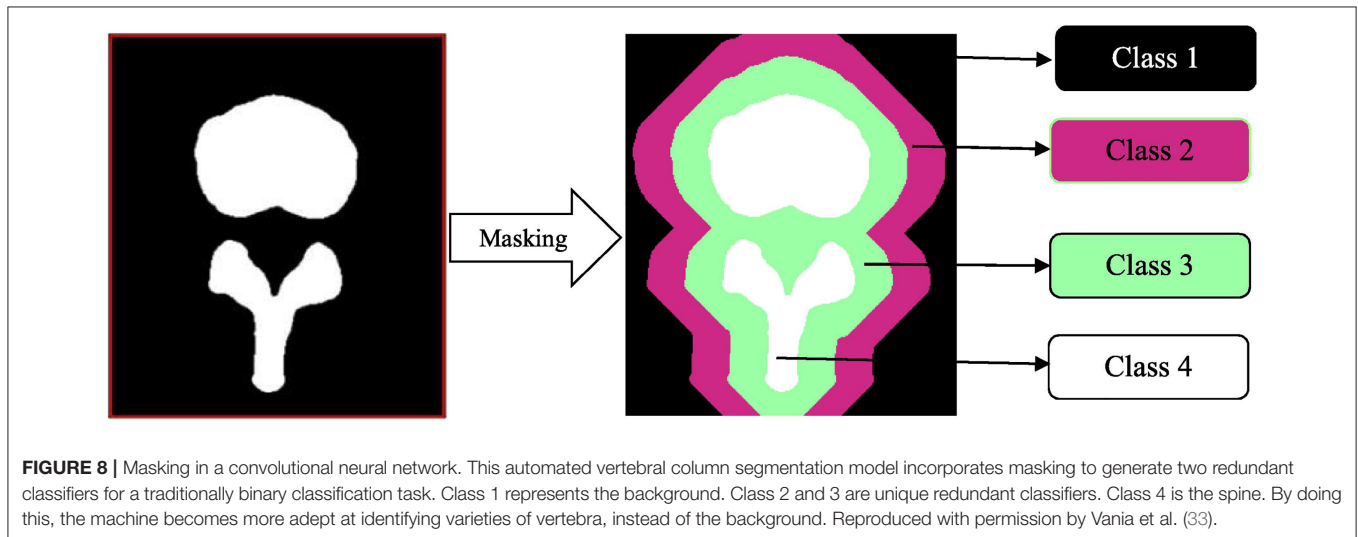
Masking

Class 1

Class 2

Class 3

Class 4

FIGURE 8 | Masking in a convolutional neural network. This automated vertebral column segmentation model incorporates masking to generate two redundant classifiers for a traditionally binary classification task. Class 1 represents the background. Class 2 and 3 are unique redundant classifiers. Class 4 is the spine. By doing this, the machine becomes more adept at identifying varieties of vertebra, instead of the background. Reproduced with permission by Vania et al. (33).